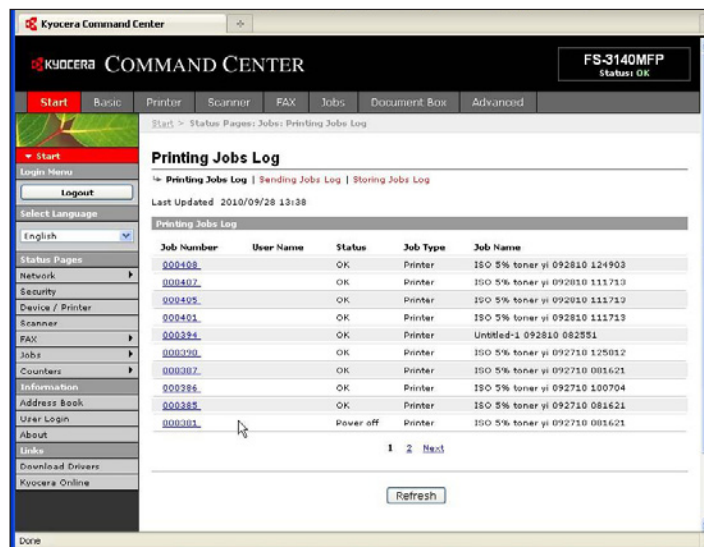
Kyocera Command Center

KYOCERA COMMAND CENTER

FS-3140MFP
Status: OK

Start Basic Printer Scanner FAX Jobs Document Box Advanced

Start > Status Pages: Jobs: Printing Jobs Log

▾ Start
Login Menu
Logout
Select Language
English
Status Pages
Network
Security
Device / Printer
Scanner
FAX
Jobs
Counters
Information
Address Book
User Login
About
Links
Download Drivers
Kyocera Online

Printing Jobs Log

Printing Jobs Log | Sending Jobs Log | Storing Jobs Log

Last Updated 2010/09/28 13:38

Printing Jobs Log

| Job Number | User Name | Status | Job Type | Job Name |
|---|---|---|---|---|
| 000408 | | OK | Printer | ISO 5% toner yi 092810 124903 |
| 000407 | | OK | Printer | ISO 5% toner yi 092810 111713 |
| 000405 | | OK | Printer | ISO 5% toner yi 092810 111713 |
| 000401 | | OK | Printer | ISO 5% toner yi 092810 111713 |
| 000394 | | OK | Printer | Untitled-1 092810 082551 |
| 000390 | | OK | Printer | ISO 5% toner yi 092710 125012 |
| 000387 | | OK | Printer | ISO 5% toner yi 092710 081621 |
| 000386 | | OK | Printer | ISO 5% toner yi 092710 100704 |
| 000385 | | OK | Printer | ISO 5% toner yi 092710 081621 |
| 000381 | | Power off | Printer | ISO 5% toner yi 092710 081621 |

1 2 Next

Refresh

Done